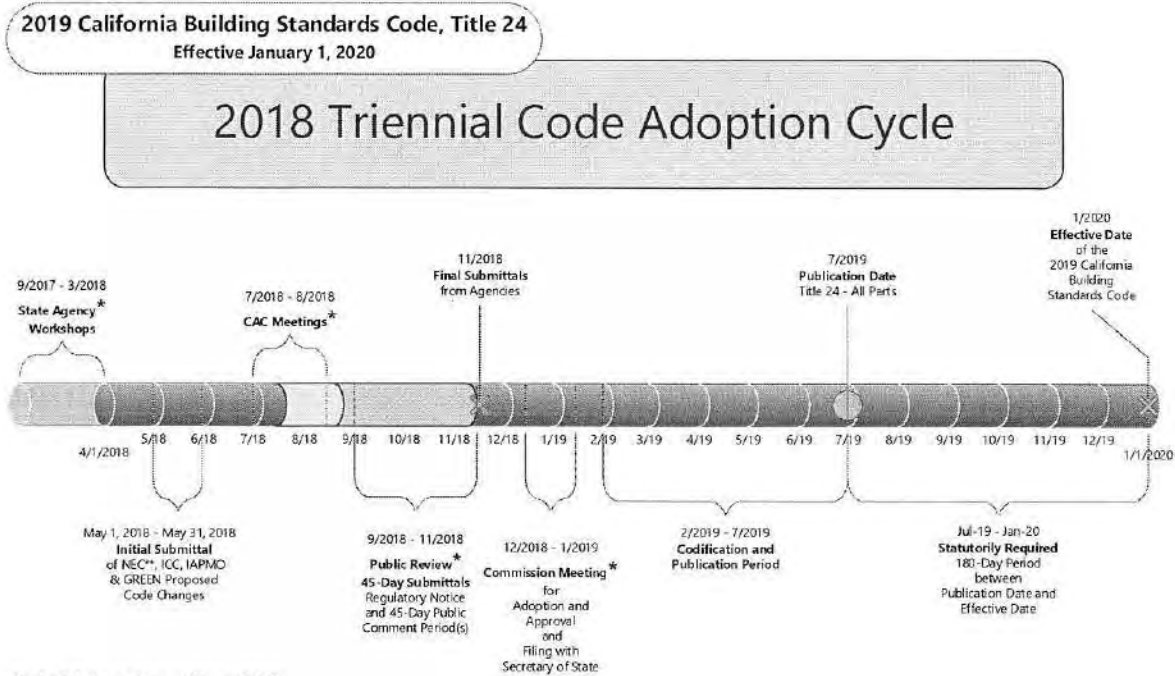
2019 California Building Standards Code, Title 24
Effective January 1, 2020

2018 Triennial Code Adoption Cycle

9/2017 - 3/2018
State Agency* Workshops

7/2018 - 8/2018
CAC Meetings*

11/2018
Final Submittals from Agencies

7/2019
Publication Date
Title 24 - All Parts

1/2020
Effective Date of the 2019 California Building Standards Code

4/1/2018 5/18 6/18 7/18 8/18 9/18 10/18 11/18 12/18 1/19 2/19 3/19 4/19 5/19 6/19 7/19 8/19 9/19 10/19 11/19 12/19 1/1/2020

May 1, 2018 - May 31, 2018
Initial Submittal
of NEC**, ICC, IAPMO & GREEN Proposed Code Changes

9/2018 - 11/2018
Public Review*
45-Day Submittals
Regulatory Notice and 45-Day Public Comment Period(s)

12/2018 - 1/2019
Commission Meeting*
for Adoption and Approval and Filing with Secretary of State

2/2019 - 7/2019
Codification and Publication Period

Jul-19 - Jan-20
Statutorily Required
180-Day Period between Publication Date and Effective Date